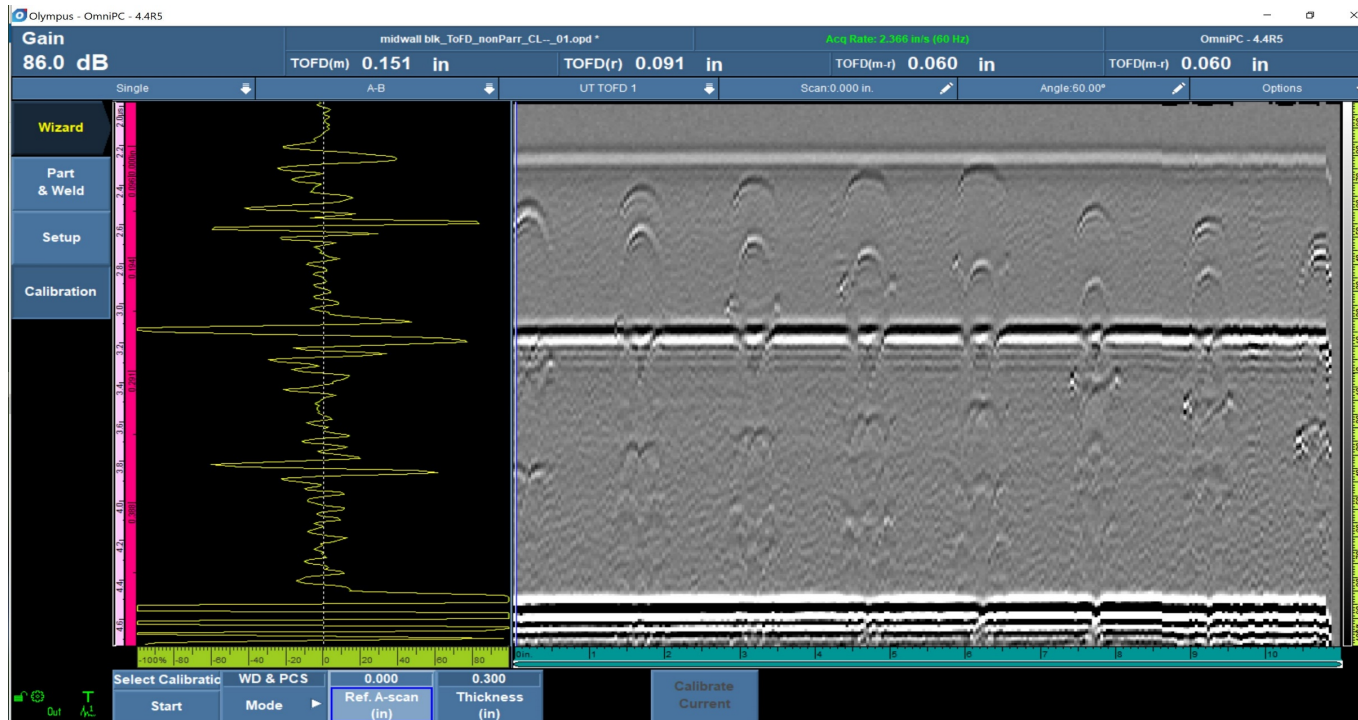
Olympus - OmniPC - 4.4R5

Gain
86.0 dB

midwall blk_ToFD_nonParr_CL-_01.opd *
Acq Rate: 2.366 in/s (60 Hz)
OmniPC - 4.4R5

TOFD(m) 0.151 in
TOFD(r) 0.091 in
TOFD(m-r) 0.060 in
TOFD(m-r) 0.060 in

Single
A-B
UT TOFD 1
Scan:0.000 in.
Angle:60.00°
Options

Wizard
Part & Weld
Setup
Calibration

2.0
2.2
2.4
2.6
2.8
3.0
3.2
3.4
3.6
3.8
4.0
4.2
4.4
4.6

-100% -80 -60 -40 -20 0 20 40 60 80

0in 1 2 3 4 5 6 7 8 9 10

Select Calibratic
Start
WD & PCS
Mode
0.000
Ref. A-scan (in)
0.300
Thickness (in)
Calibrate Current

Out